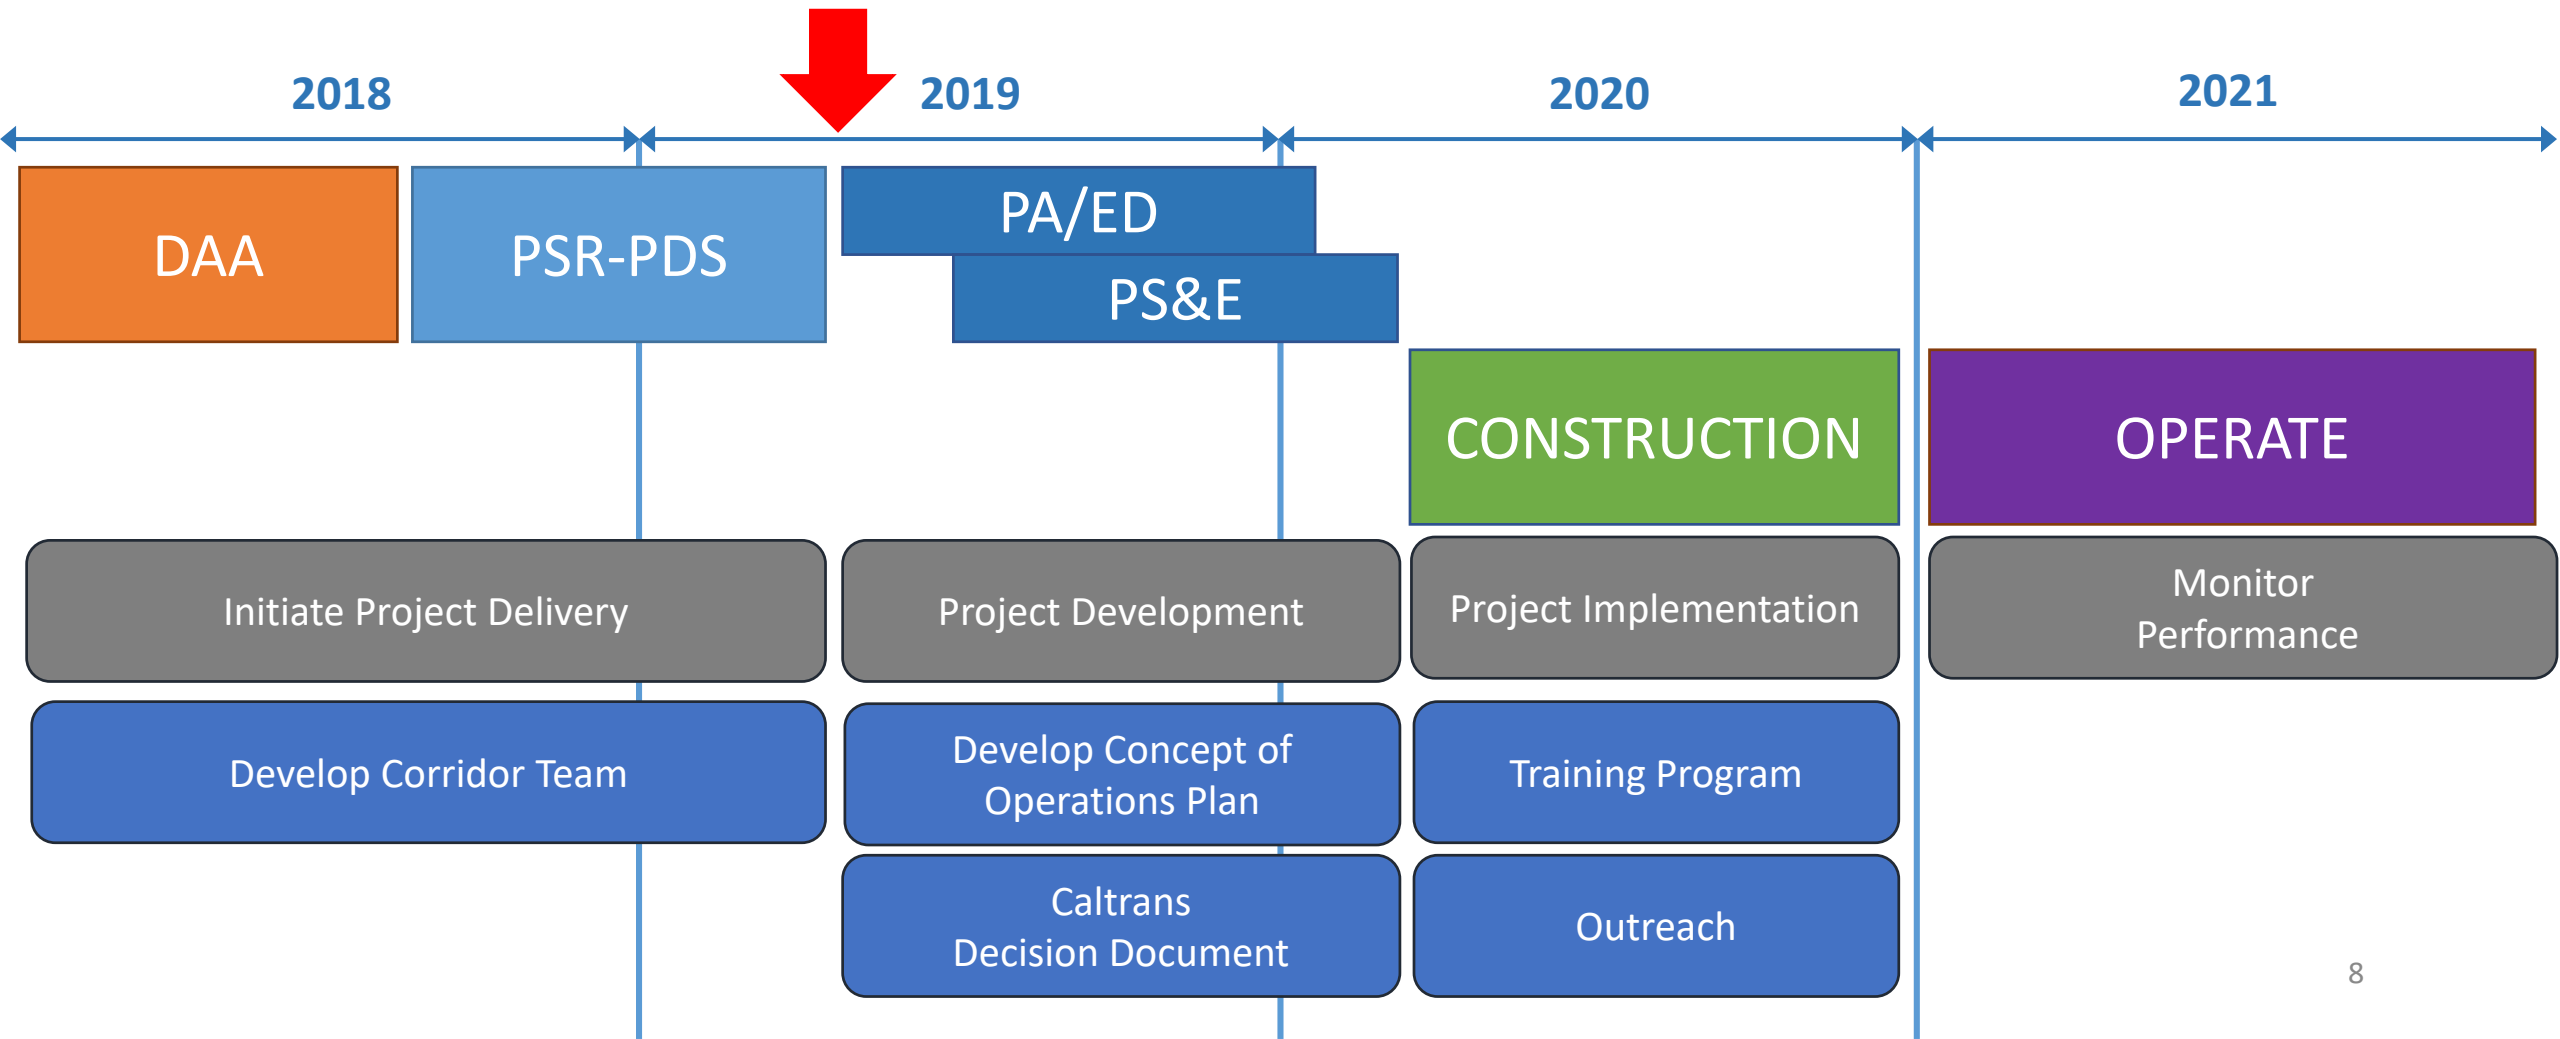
2018

2019

2020

2021

DAA

PSR-PDS

PA/ED

PS&E

CONSTRUCTION

OPERATE

Initiate Project Delivery

Project Development

Project Implementation

Monitor Performance

Develop Corridor Team

Develop Concept of Operations Plan

Training Program

Caltrans Decision Document

Outreach

8